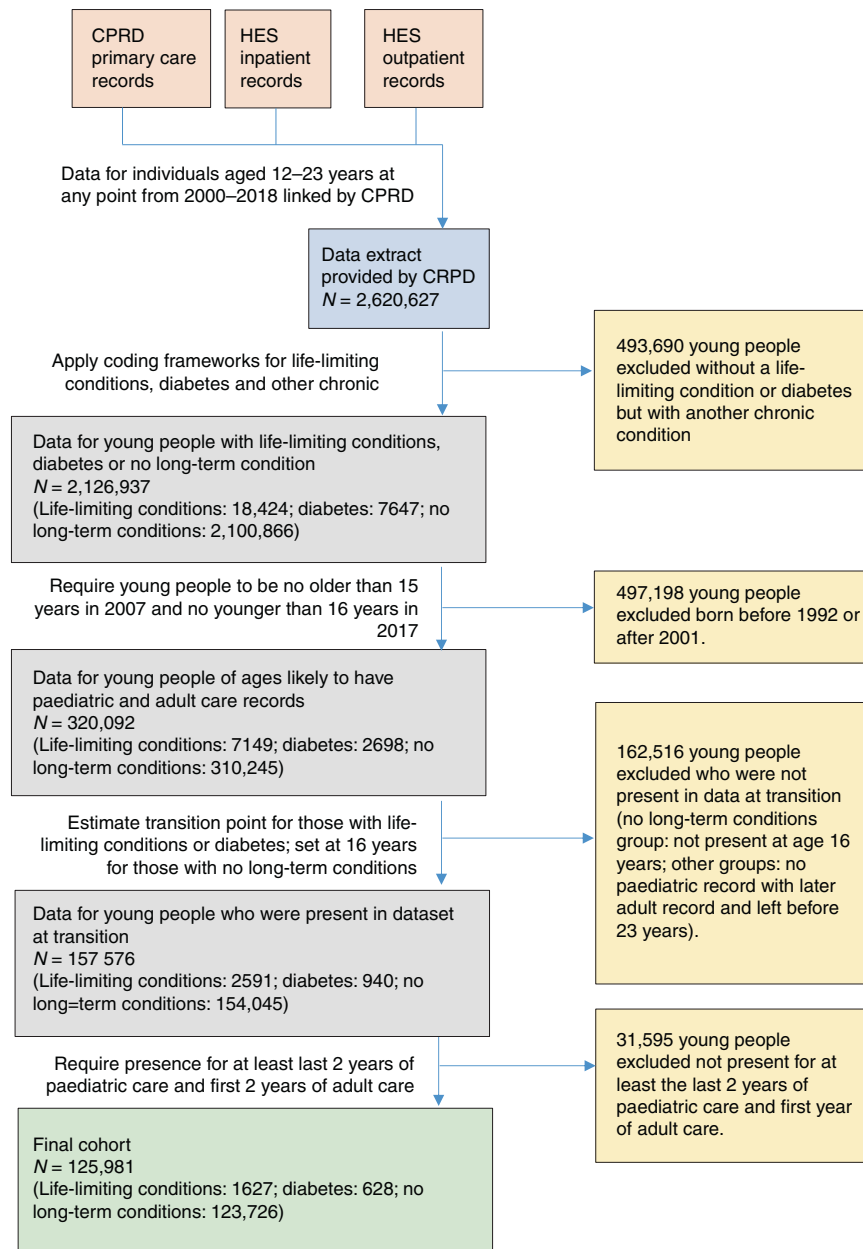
CPRD primary care records

HES inpatient records

HES outpatient records

Data for individuals aged 12–23 years at any point from 2000–2018 linked by CPRD

Data extract provided by CRPD
$N$ = 2,620,627

Apply coding frameworks for life-limiting conditions, diabetes and other chronic

493,690 young people excluded without a life-limiting condition or diabetes but with another chronic condition

Data for young people with life-limiting conditions, diabetes or no long-term condition
$N$ = 2,126,937
(Life-limiting conditions: 18,424; diabetes: 7647; no long-term conditions: 2,100,866)

Require young people to be no older than 15 years in 2007 and no younger than 16 years in 2017

497,198 young people excluded born before 1992 or after 2001.

Data for young people of ages likely to have paediatric and adult care records
$N$ = 320,092
(Life-limiting conditions: 7149; diabetes: 2698; no long-term conditions: 310,245)

Estimate transition point for those with life-limiting conditions or diabetes; set at 16 years for those with no long-term conditions

162,516 young people excluded who were not present in data at transition (no long-term conditions group: not present at age 16 years; other groups: no paediatric record with later adult record and left before 23 years).

Data for young people who were present in dataset at transition
$N$ = 157 576
(Life-limiting conditions: 2591; diabetes: 940; no long=term conditions: 154,045)

Require presence for at least last 2 years of paediatric care and first 2 years of adult care

31,595 young people excluded not present for at least the last 2 years of paediatric care and first year of adult care.

Final cohort
$N$ = 125,981
(Life-limiting conditions: 1627; diabetes: 628; no long-term conditions: 123,726)